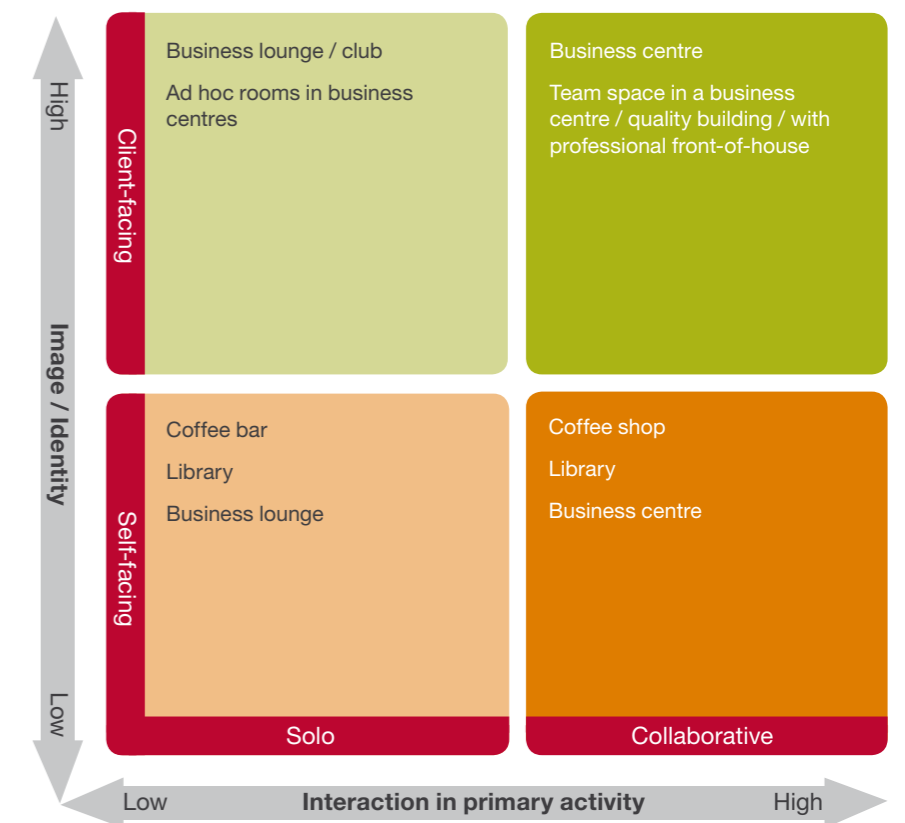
High

Image / Identity

Low

Client-facing

Business lounge / club

Ad hoc rooms in business centres

Business centre

Team space in a business centre / quality building / with professional front-of-house

Self-facing

Coffee bar

Library

Business lounge

Coffee shop

Library

Business centre

Solo

Collaborative

Low

Interaction in primary activity

High